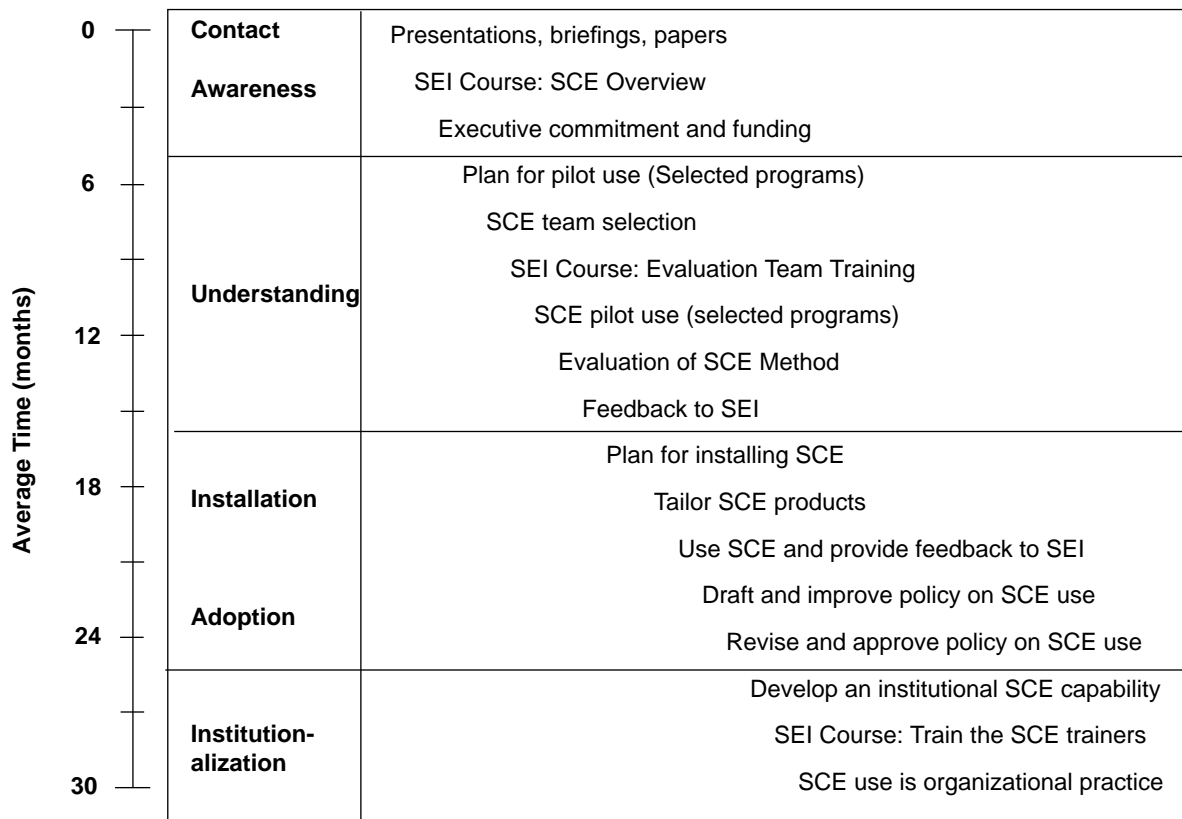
Average Time (months)

0
6
12
18
24
30

Contact
Awareness

Presentations, briefings, papers
SEI Course: SCE Overview
Executive commitment and funding

Understanding

Plan for pilot use (Selected programs)
SCE team selection
SEI Course: Evaluation Team Training
SCE pilot use (selected programs)
Evaluation of SCE Method
Feedback to SEI

Installation
Adoption

Plan for installing SCE
Tailor SCE products
Use SCE and provide feedback to SEI
Draft and improve policy on SCE use
Revise and approve policy on SCE use

Institutionalization

Develop an institutional SCE capability
SEI Course: Train the SCE trainers
SCE use is organizational practice